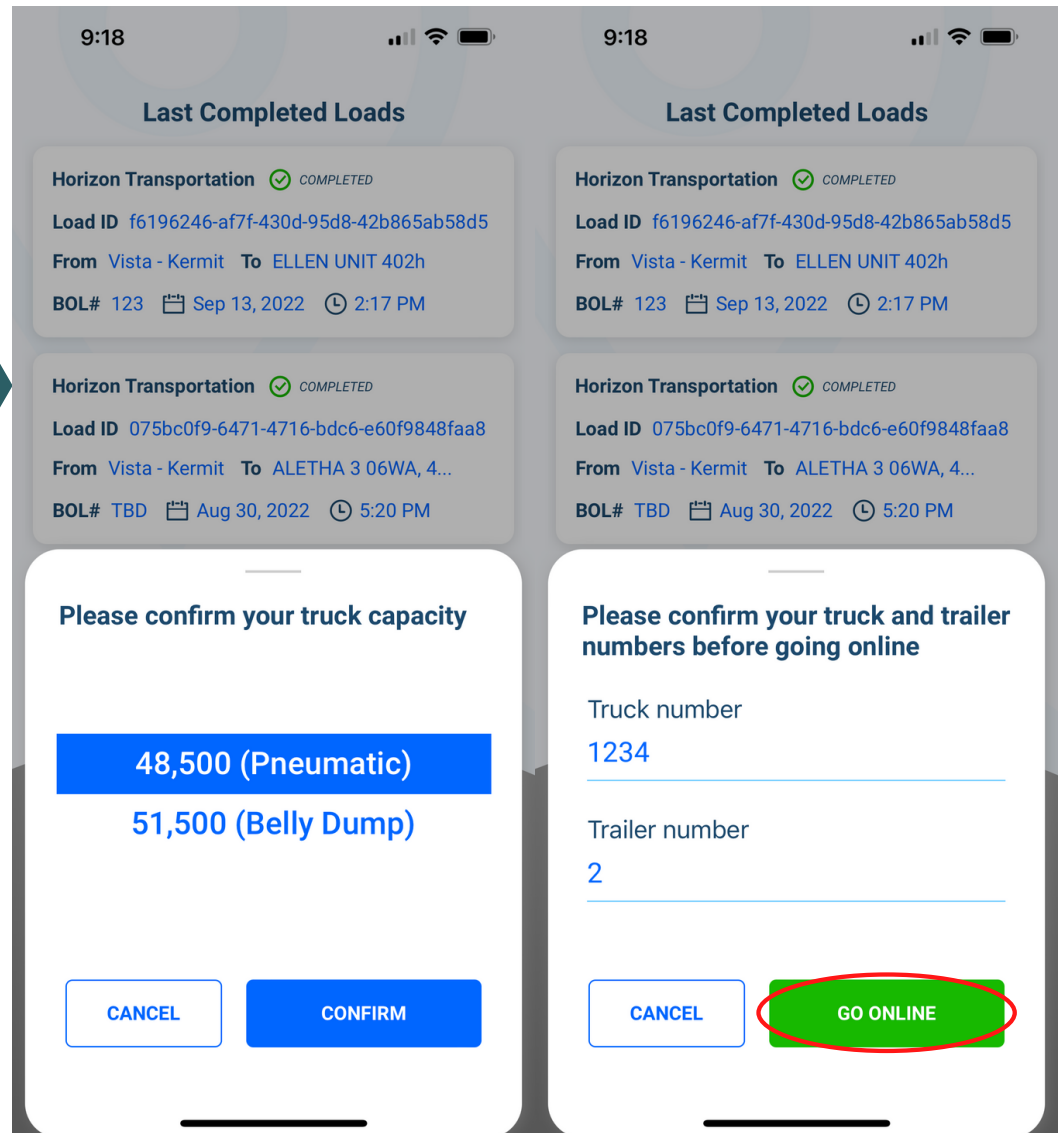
9:18

Last Completed Loads

Horizon Transportation COMPLETED
Load ID f6196246-af7f-430d-95d8-42b865ab58d5
From Vista - Kermit To ELLEN UNIT 402h
BOL# 123 Sep 13, 2022 2:17 PM

Horizon Transportation COMPLETED
Load ID 075bc0f9-6471-4716-bdc6-e60f9848faa8
From Vista - Kermit To ALETHA 3 06WA, 4...
BOL# TBD Aug 30, 2022 5:20 PM

Please confirm your truck capacity

48,500 (Pneumatic)
51,500 (Belly Dump)

CANCEL
CONFIRM

9:18

Last Completed Loads

Horizon Transportation COMPLETED
Load ID f6196246-af7f-430d-95d8-42b865ab58d5
From Vista - Kermit To ELLEN UNIT 402h
BOL# 123 Sep 13, 2022 2:17 PM

Horizon Transportation COMPLETED
Load ID 075bc0f9-6471-4716-bdc6-e60f9848faa8
From Vista - Kermit To ALETHA 3 06WA, 4...
BOL# TBD Aug 30, 2022 5:20 PM

Please confirm your truck and trailer numbers before going online

Truck number
1234

Trailer number
2

CANCEL
GO ONLINE